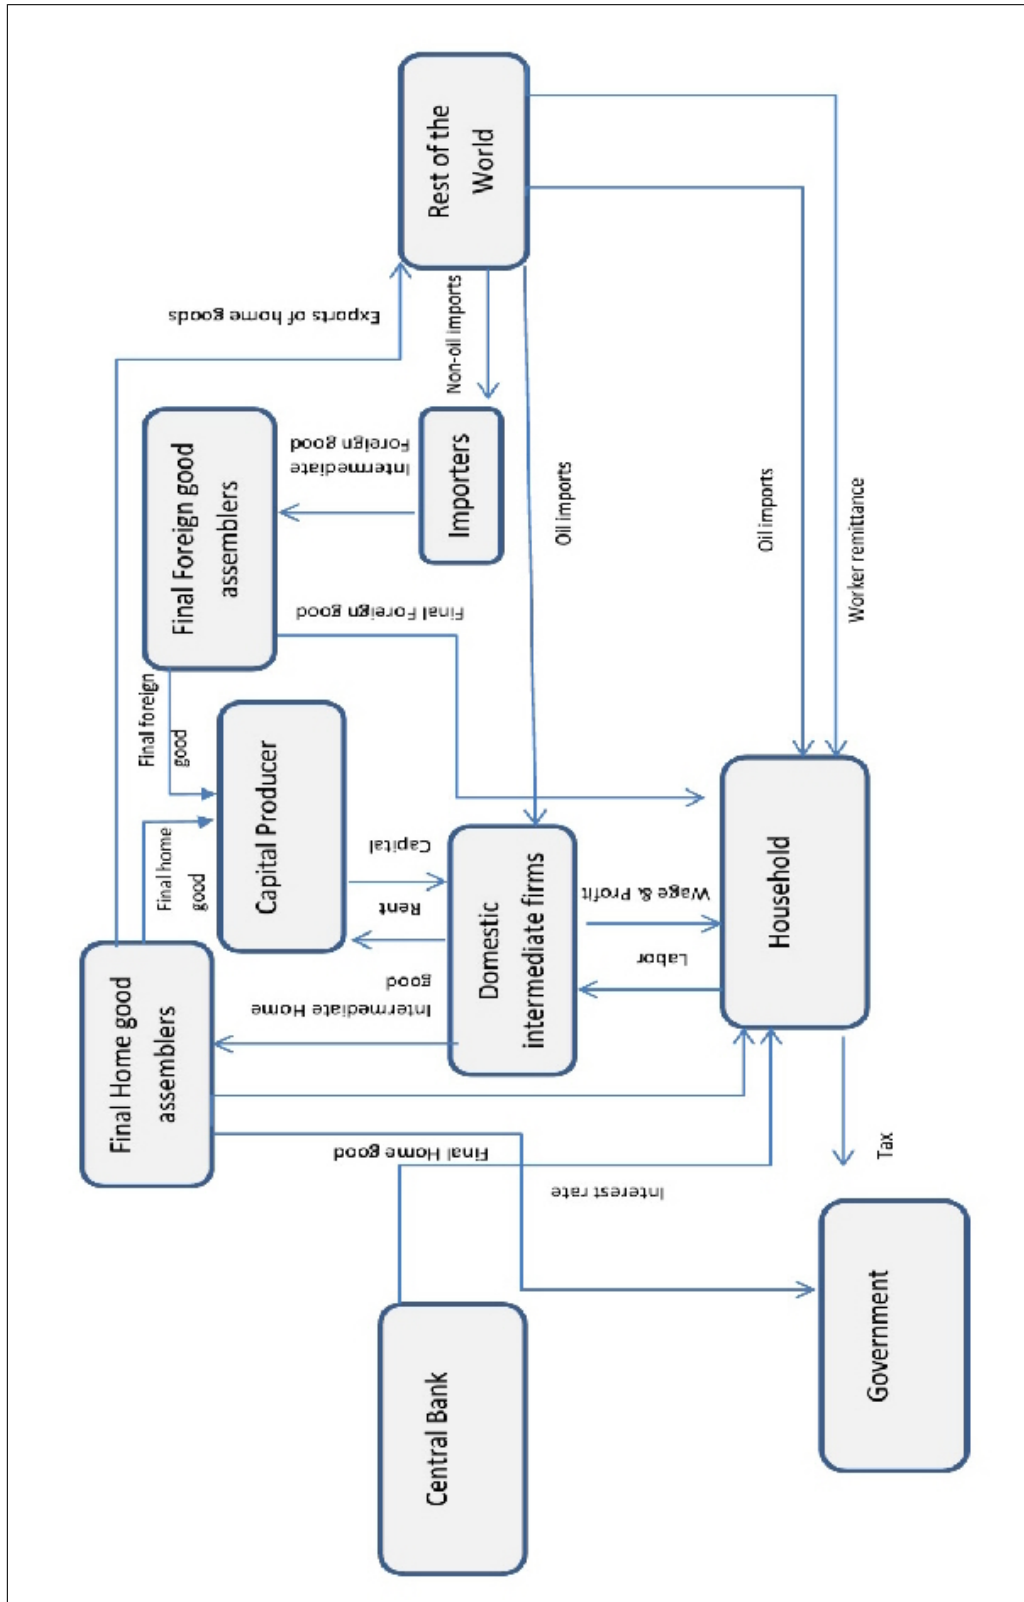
Rest of the World

Exports of home goods

Non-oil imports

Importers

Intermediate Foreign good

Final Foreign good assemblers

Oil imports

Oil imports

Worker remittance

Final Foreign good

Final foreign good

Capital Producer

Final home good

Capital

Rent

Domestic intermediate firms

Wage & Profit

Labor

Household

Final Home good assemblers

Intermediate Home good

Final Home good

Interest rate

Tax

Central Bank

Government